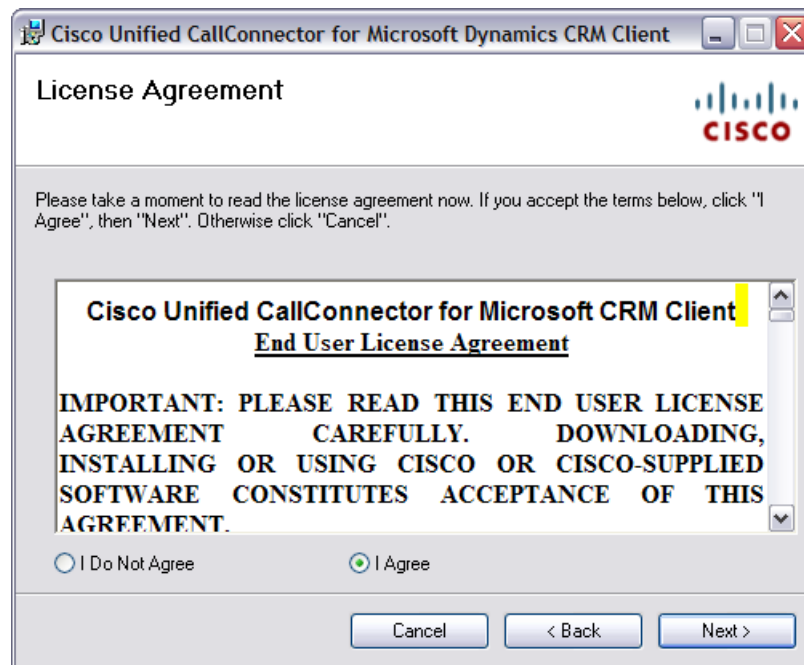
Cisco Unified CallConnector for Microsoft Dynamics CRM Client

License Agreement

cisco

Please take a moment to read the license agreement now. If you accept the terms below, click "I Agree", then "Next". Otherwise click "Cancel".

Cisco Unified CallConnector for Microsoft CRM Client
End User License Agreement

IMPORTANT: PLEASE READ THIS END USER LICENSE AGREEMENT CAREFULLY. DOWNLOADING, INSTALLING OR USING CISCO OR CISCO-SUPPLIED SOFTWARE CONSTITUTES ACCEPTANCE OF THIS AGREEMENT.

I Do Not Agree

I Agree

Cancel

< Back

Next >